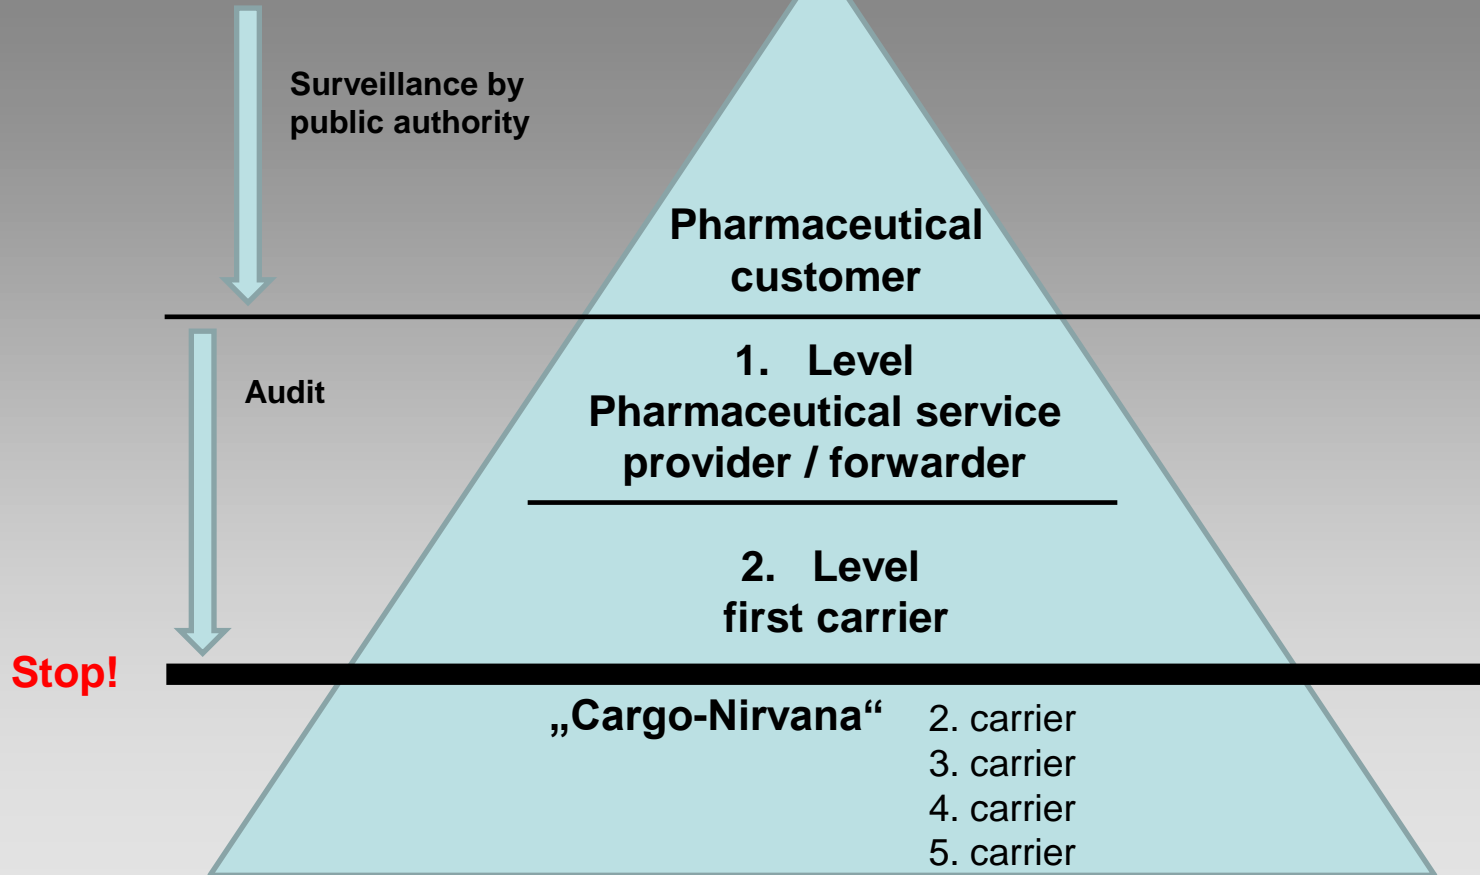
Surveillance by public authority

Pharmaceutical customer

Audit

1. Level
Pharmaceutical service provider / forwarder

2. Level
first carrier

Stop!

„Cargo-Nirvana“

2. carrier
3. carrier
4. carrier
5. carrier